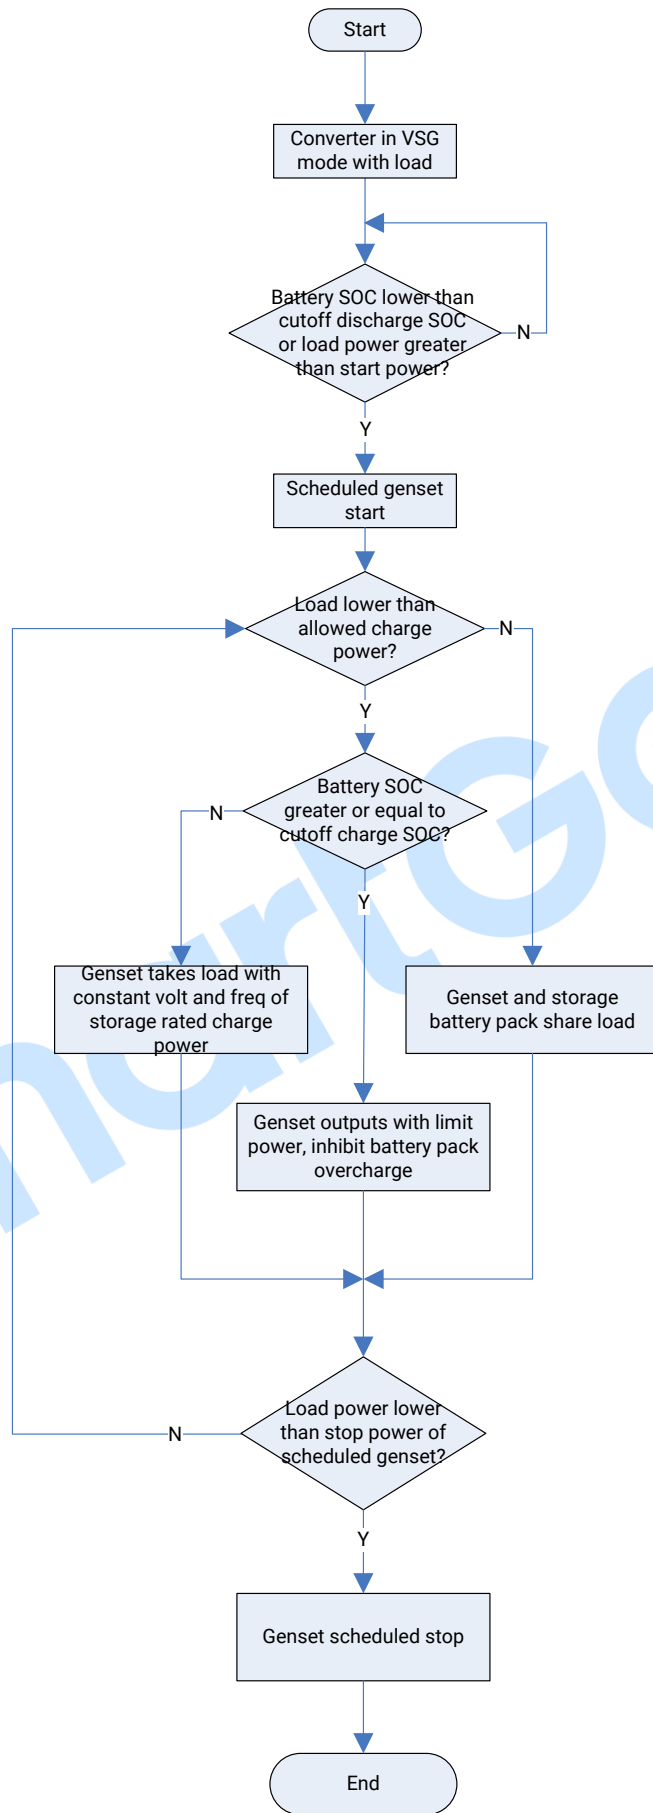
Start

Converter in VSG mode with load

Battery SOC lower than cutoff discharge SOC or load power greater than start power?

N

Y

Scheduled genset start

Load lower than allowed charge power?

N

Y

Battery SOC greater or equal to cutoff charge SOC?

N

Y

Genset takes load with constant volt and freq of storage rated charge power

Genset and storage battery pack share load

Genset outputs with limit power, inhibit battery pack overcharge

Load power lower than stop power of scheduled genset?

N

Y

Genset scheduled stop

End